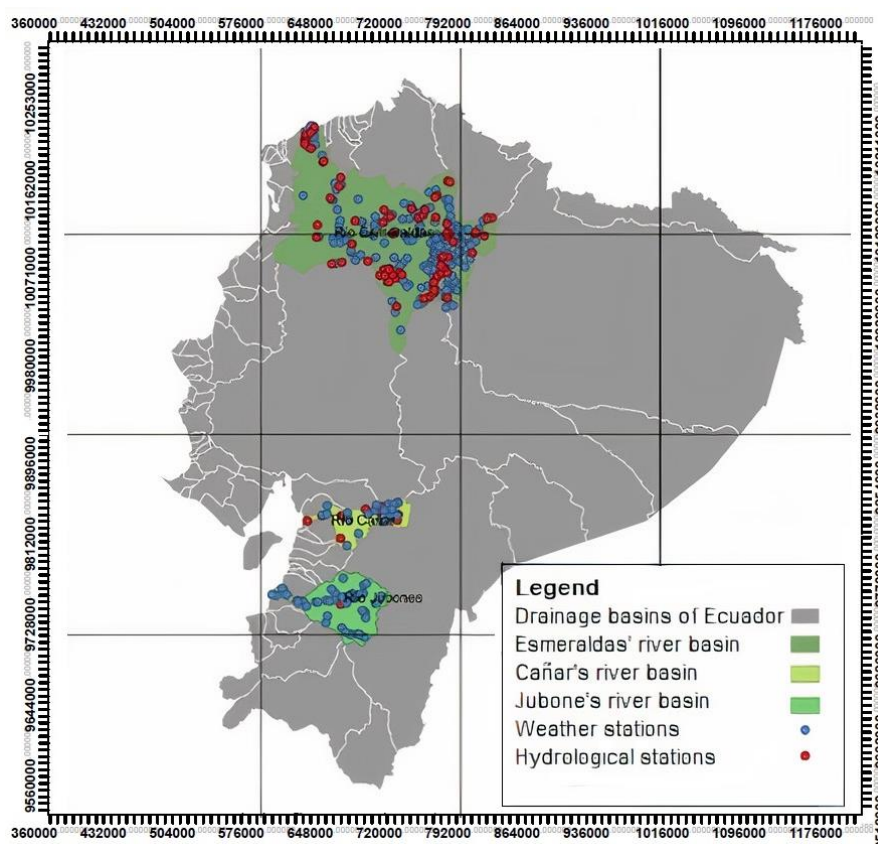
360000 432000 504000 576000 648000 720000 792000 864000 936000 1016000 1096000 1176000

10253000
10162000
10071000
9980000
9896000
9812000
9728000
9644000
9560000

Rio Esmeraldas
Rio Cañar
Rio Jubones

Legend
Drainage basins of Ecuador
Esmeraldas' river basin
Cañar's river basin
Jubone's river basin
Weather stations
Hydrological stations

360000 432000 504000 576000 648000 720000 792000 864000 936000 1016000 1096000 1176000